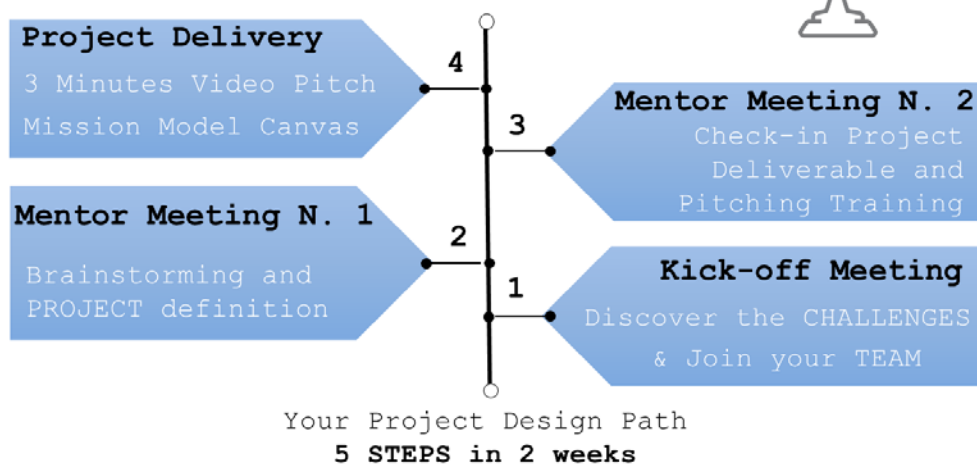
Project Delivery
3 Minutes Video Pitch
Mission Model Canvas

4

Mentor Meeting N. 2
Check-in Project Deliverable and Pitching Training

3

Mentor Meeting N. 1
Brainstorming and PROJECT definition

2

Kick-off Meeting
Discover the CHALLENGES & Join your TEAM

1

Your Project Design Path
5 STEPS in 2 weeks